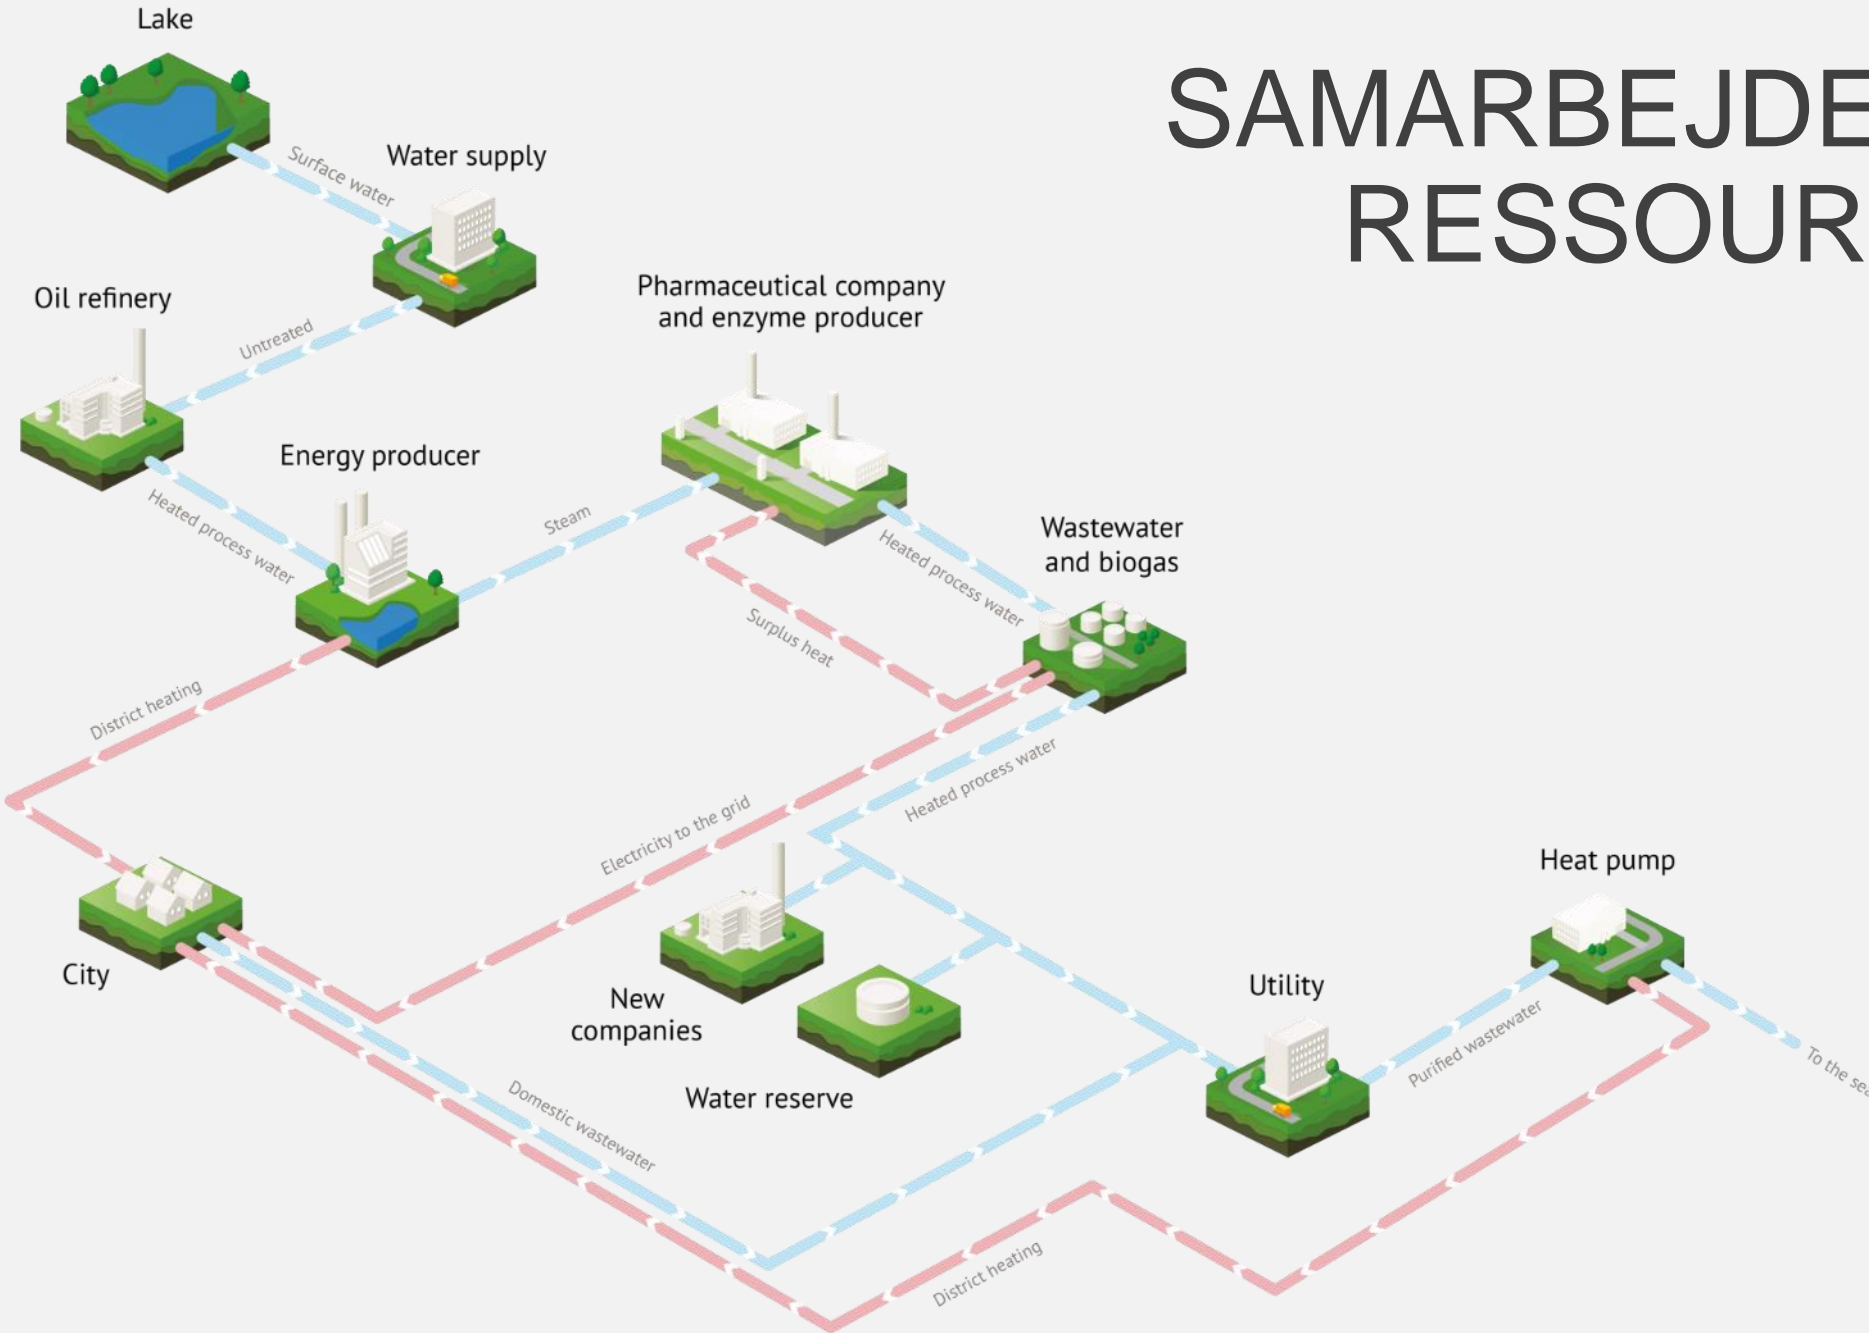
SAMARBEJDE
RESSOUR

Lake

Surface water

Water supply

Oil refinery

Untreated

Pharmaceutical company and enzyme producer

Energy producer

Heated process water

Steam

Heated process water

Wastewater and biogas

Surplus heat

District heating

Heated process water

Electricity to the grid

Heat pump

City

New companies

Water reserve

Utility

Purified wastewater

To the se

Domestic wastewater

District heating